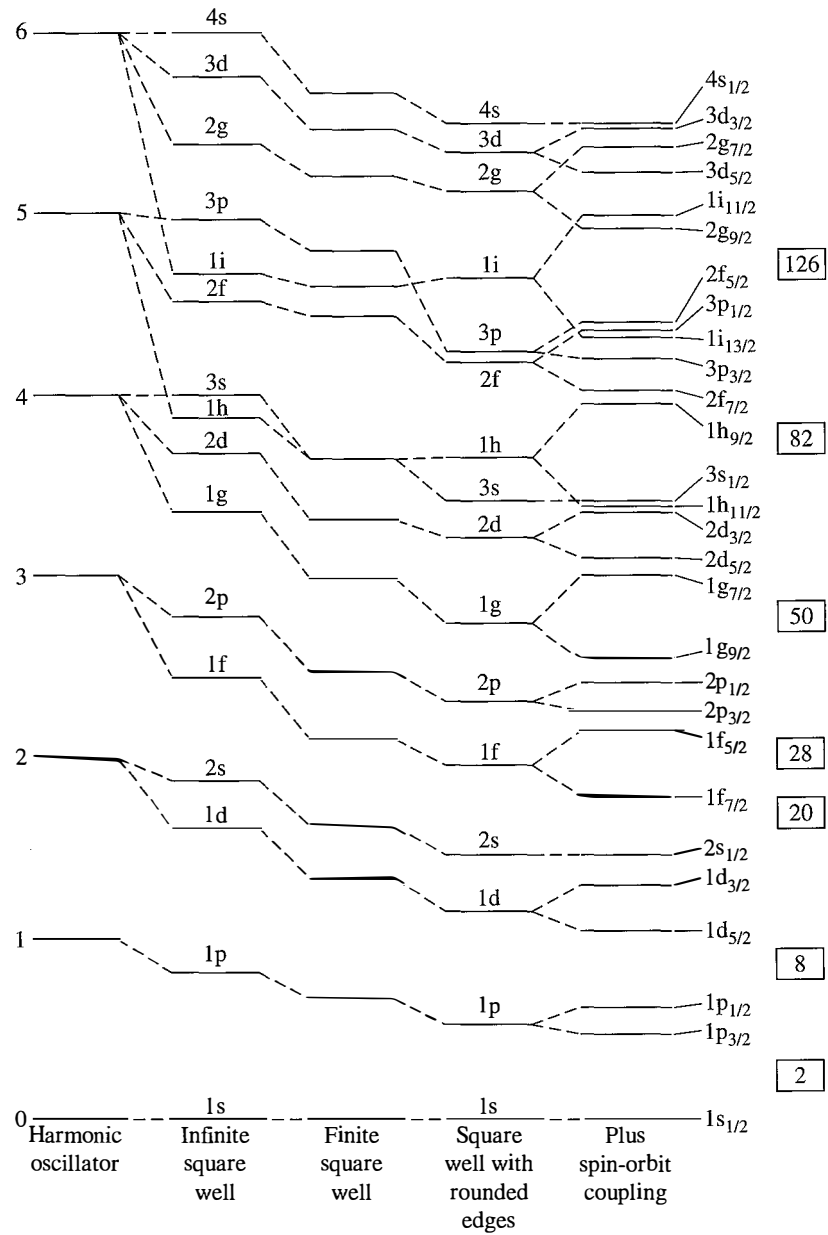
6
4s
3d
2g
4s
3d
2g
$4s_{1/2}$
$3d_{3/2}$
$2g_{7/2}$
$3d_{5/2}$
5
3p
1i
2f
1i
$1i_{11/2}$
$2g_{9/2}$
126
3p
2f
$2f_{5/2}$
$3p_{1/2}$
$1i_{13/2}$
$3p_{3/2}$
4
3s
1h
2d
1g
1h
3s
2d
$2f_{7/2}$
$1h_{9/2}$
82
$3s_{1/2}$
$1h_{11/2}$
$2d_{3/2}$
$2d_{5/2}$
3
2p
1f
1g
$1g_{7/2}$
50
$1g_{9/2}$
2p
$2p_{1/2}$
$2p_{3/2}$
2
2s
1d
1f
$1f_{5/2}$
28
$1f_{7/2}$
20
2s
$2s_{1/2}$
1d
$1d_{3/2}$
$1d_{5/2}$
1
1p
1p
8
$1p_{1/2}$
$1p_{3/2}$
2
0
1s
1s
$1s_{1/2}$
Harmonic oscillator
Infinite square well
Finite square well
Square well with rounded edges
Plus spin-orbit coupling